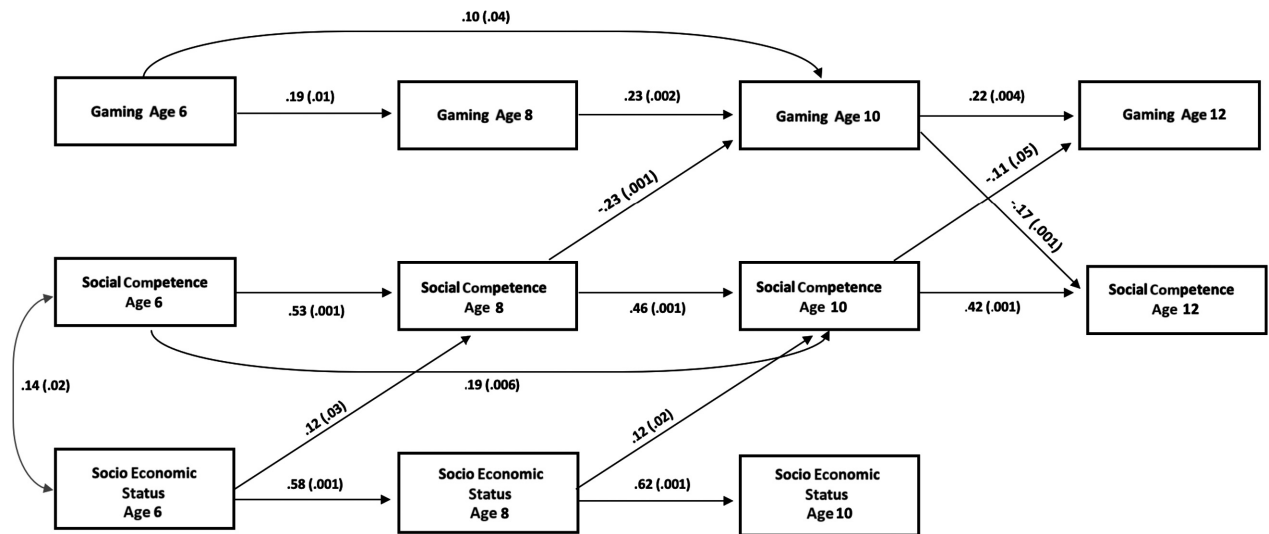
.10 (.04)

Gaming Age 6

.19 (.01)

Gaming Age 8

.23 (.002)

Gaming Age 10

.22 (.004)

Gaming Age 12

-.23 (.001)

-.11 (.05)

-.17 (.001)

Social Competence Age 6

.53 (.001)

Social Competence Age 8

.46 (.001)

Social Competence Age 10

.42 (.001)

Social Competence Age 12

.19 (.006)

.14 (.02)

.12 (.03)

.12 (.02)

Socio Economic Status Age 6

.58 (.001)

Socio Economic Status Age 8

.62 (.001)

Socio Economic Status Age 10